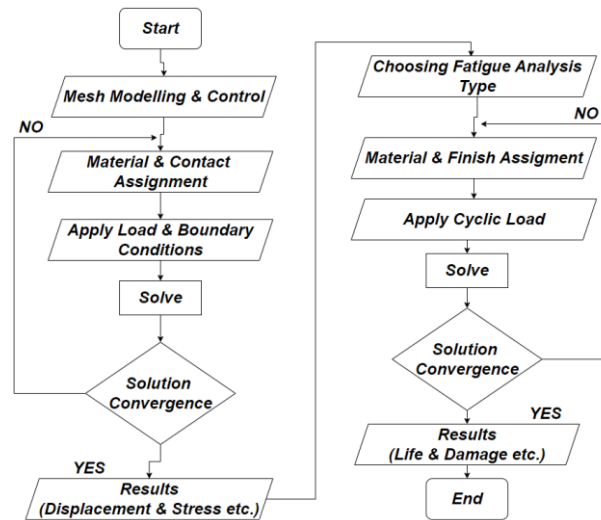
Start

Mesh Modelling & Control

NO

Material & Contact Assignment

Apply Load & Boundary Conditions

Solve

Solution Convergence

YES

Results (Displacement & Stress etc.)

Choosing Fatigue Analysis Type

NO

Material & Finish Assigment

Apply Cyclic Load

Solve

Solution Convergence

YES

Results (Life & Damage etc.)

End